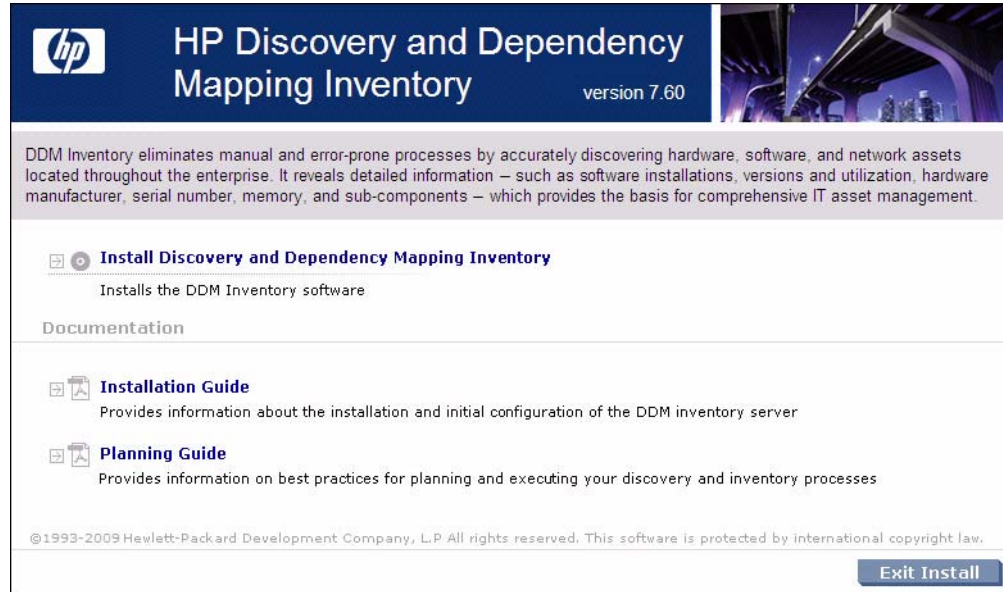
hp

HP Discovery and Dependency Mapping Inventory

version 7.60

DDM Inventory eliminates manual and error-prone processes by accurately discovering hardware, software, and network assets located throughout the enterprise. It reveals detailed information – such as software installations, versions and utilization, hardware manufacturer, serial number, memory, and sub-components – which provides the basis for comprehensive IT asset management.

Install Discovery and Dependency Mapping Inventory

Installs the DDM Inventory software

Documentation

Installation Guide

Provides information about the installation and initial configuration of the DDM inventory server

Planning Guide

Provides information on best practices for planning and executing your discovery and inventory processes

©1993-2009 Hewlett-Packard Development Company, L.P All rights reserved. This software is protected by international copyright law.

Exit Install